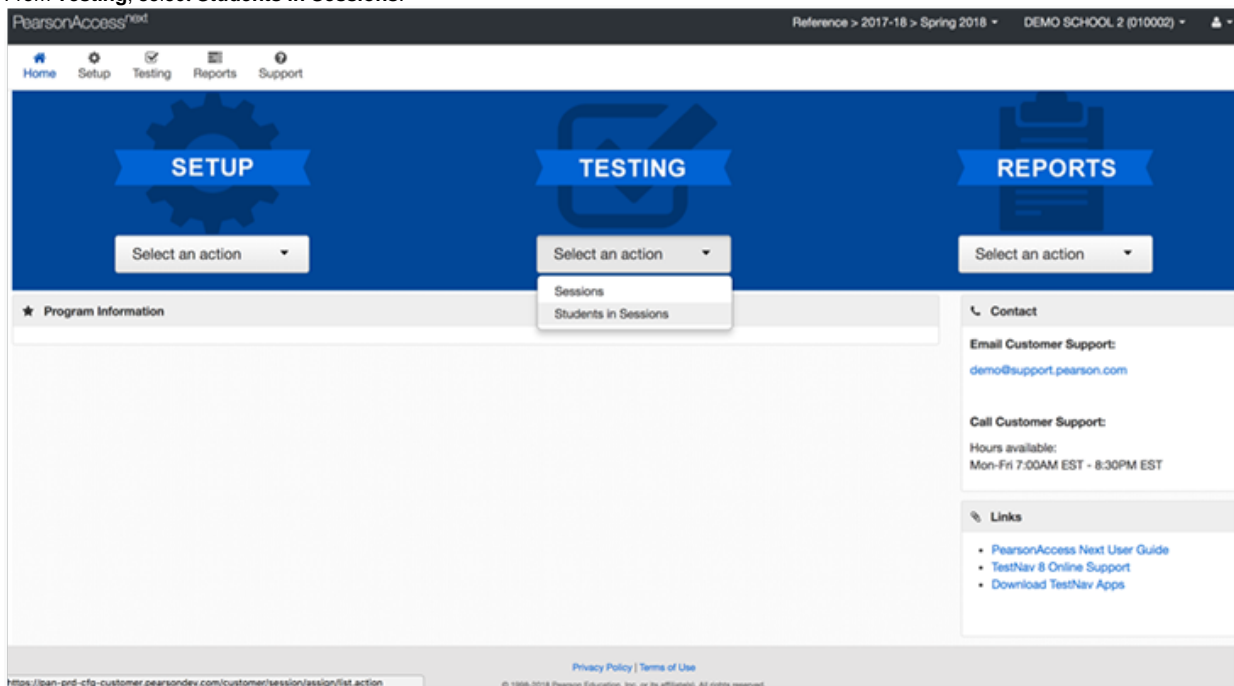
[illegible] Testing, select Students in Sessions.

PearsonAccess$^{next}$

Reference > 2017-18 > Spring 2018 ▾ DEMO SCHOOL 2 (010002) ▾

Home Setup Testing Reports Support

SETUP

Select an action

TESTING

Select an action

Sessions
Students in Sessions

REPORTS

Select an action

Program Information

Contact

Email Customer Support:

demo@support.pearson.com

Call Customer Support:

Hours available:
Mon-Fri 7:00AM EST - 8:30PM EST

Links

- PearsonAccess Next User Guide
- TestNav 8 Online Support
- Download TestNav Apps

Privacy Policy | Terms of Use

https://pan-prd-cfg-customer.pearsondev.com/customer/session/assign/list.action

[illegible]